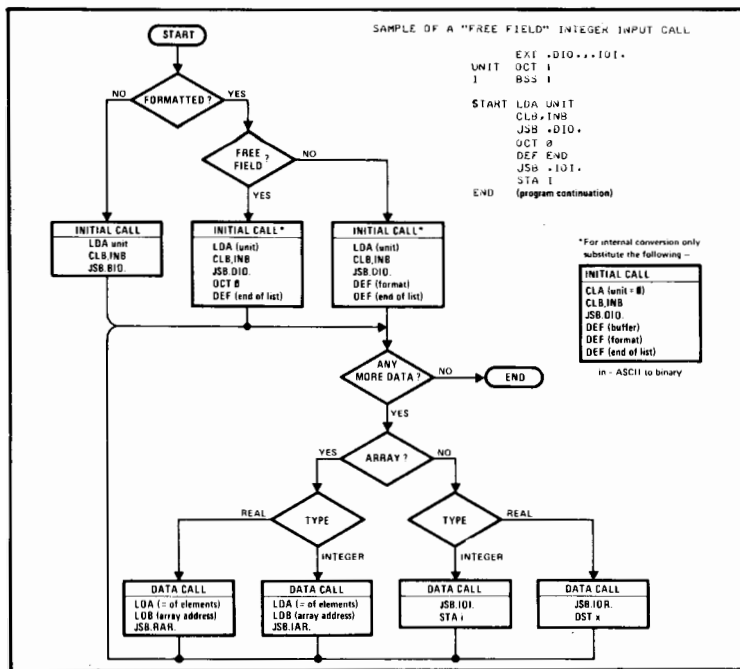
START

SAMPLE OF A "FREE FIELD" INTEGER INPUT CALL

EXT .DIO.,.IOI.
UNIT OCT 1
I BSS 1

START LDA UNIT
CLB,INB
JSB .DIO.
OCT 0
DEF END
JSB .IOI.
STA I
END (program continuation)

FORMATTED ?
NO
YES

FREE FIELD ?
NO
YES

INITIAL CALL
LDA unit
CLB,INB
JSB.DIO.

INITIAL CALL*
LDA (unit)
CLB,INB
JSB.DIO.
OCT 0
DEF (end of list)

INITIAL CALL*
LDA (unit)
CLB,INB
JSB.DIO.
DEF (format)
DEF (end of list)

*For internal conversion only substitute the following –

INITIAL CALL
CLA (unit = 0)
CLB,INB
JSB.DIO.
DEF (buffer)
DEF (format)
DEF (end of list)

in - ASCII to binary

ANY MORE DATA ?
NO
END
YES

ARRAY ?
YES
NO

TYPE
REAL
INTEGER

TYPE
INTEGER
REAL

DATA CALL
LDA (= of elements)
LDB (array address)
JSB.RAR.

DATA CALL
LDA (= of elements)
LDB (array address)
JSB.IAR.

DATA CALL
JSB.IOI.
STA i

DATA CALL
JSB.IOR.
DST x